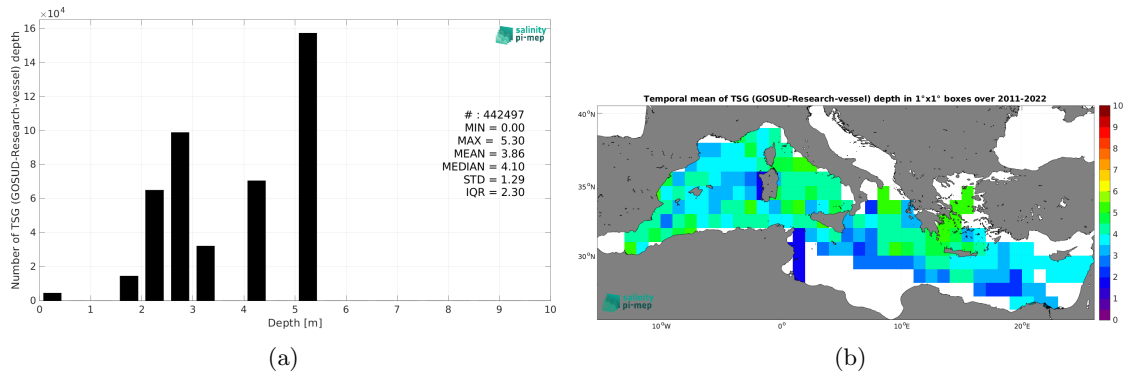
$\times10^4$

16

14

12

10

8

6

4

2

0

Number of TSG (GOSUD-Research-vessel) depth

0 1 2 3 4 5 6 7 8 9 10

Depth [m]

salinity pi-mep

# : 442497
MIN = 0.00
MAX = 5.30
MEAN = 3.86
MEDIAN = 4.10
STD = 1.29
IQR = 2.30

(a)

Temporal mean of TSG (GOSUD-Research-vessel) depth in 1°x1° boxes over 2011-2022

40°N

35°N

30°N

10°W 0° 10°E 20°E

salinity pi-mep

10 9 8 7 6 5 4 3 2 1 0

(b)